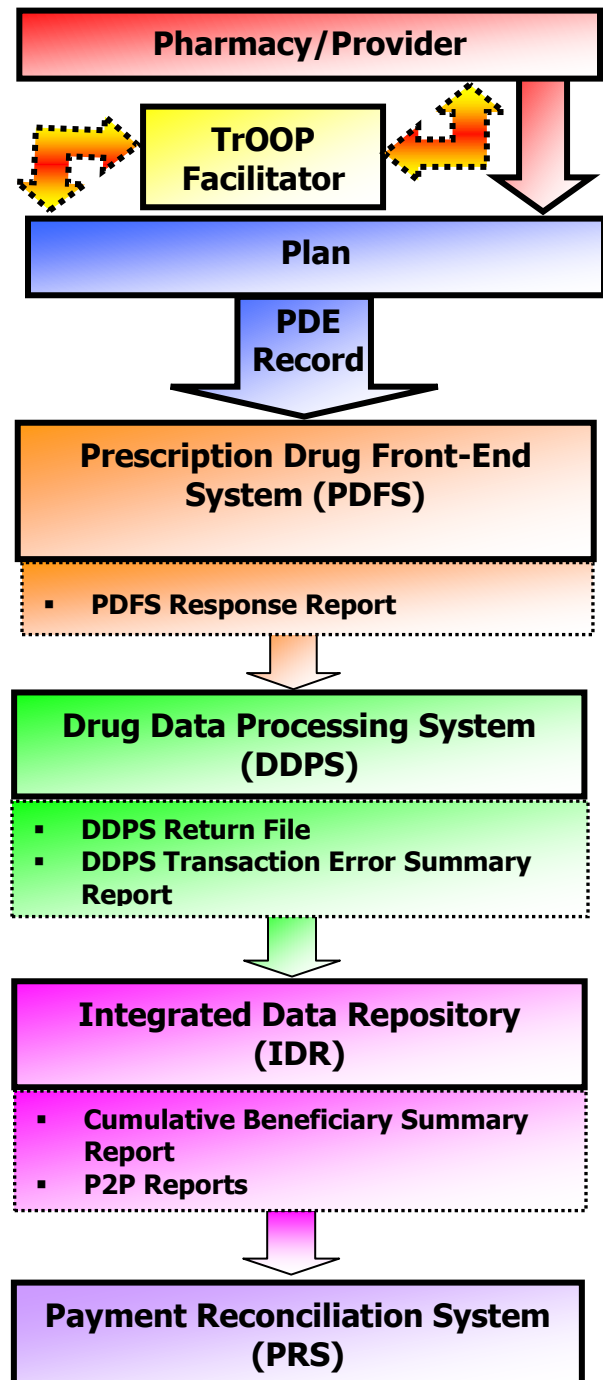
Pharmacy/Provider

TrOOP Facilitator

Plan

PDE Record

Prescription Drug Front-End System (PDFS)

▪ PDFS Response Report

Drug Data Processing System (DDPS)

▪ DDPS Return File
▪ DDPS Transaction Error Summary Report

Integrated Data Repository (IDR)

▪ Cumulative Beneficiary Summary Report
▪ P2P Reports

Payment Reconciliation System (PRS)